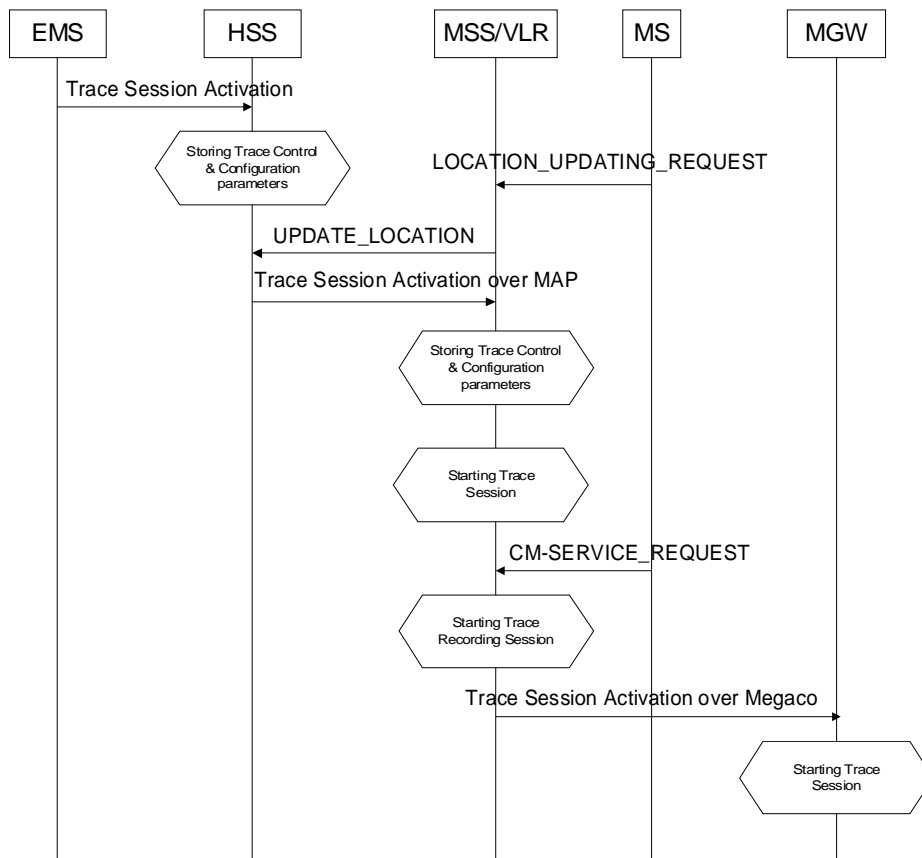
EMS

HSS

MSS/VLR

MS

MGW

Trace Session Activation

Storing Trace Control & Configuration parameters

LOCATION_UPDATING_REQUEST

UPDATE_LOCATION

Trace Session Activation over MAP

Storing Trace Control & Configuration parameters

Starting Trace Session

CM-SERVICE_REQUEST

Starting Trace Recording Session

Trace Session Activation over Megaco

Starting Trace Session